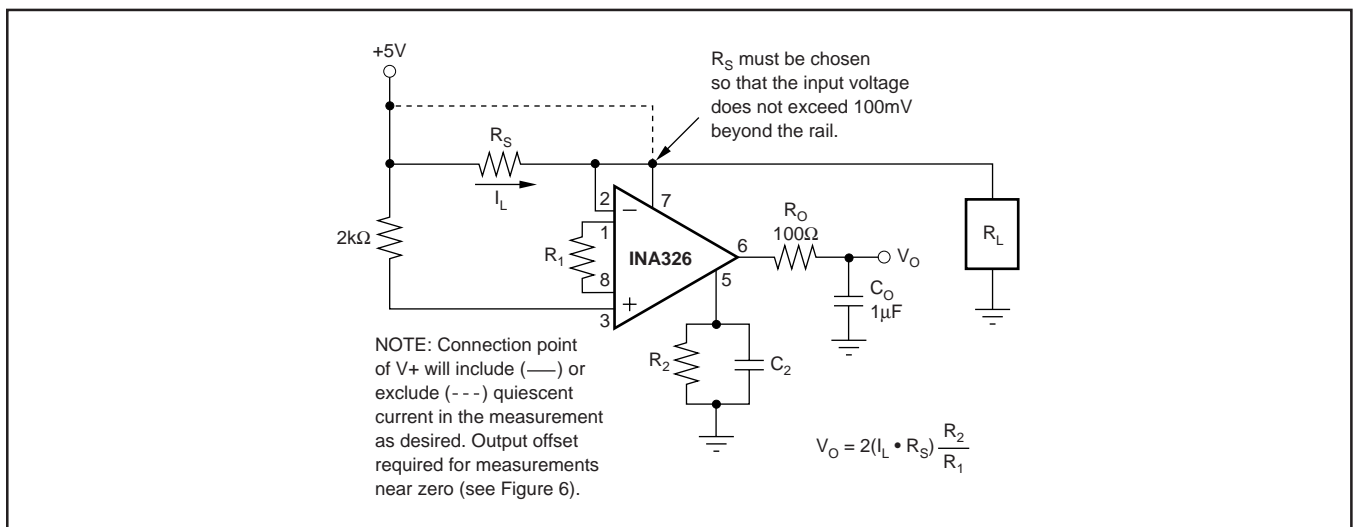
+5V

$R_S$ must be chosen so that the input voltage does not exceed 100mV beyond the rail.

$R_S$

$I_L$

2

7

2kΩ

1

$R_1$

INA326

6

$R_O$

100Ω

$V_O$

$R_L$

8

5

3

$C_O$

1µF

$R_2$

$C_2$

NOTE: Connection point of V+ will include (—) or exclude (- - -) quiescent current in the measurement as desired. Output offset required for measurements near zero (see Figure 6).

$V_O = 2(I_L \cdot R_S)\frac{R_2}{R_1}$